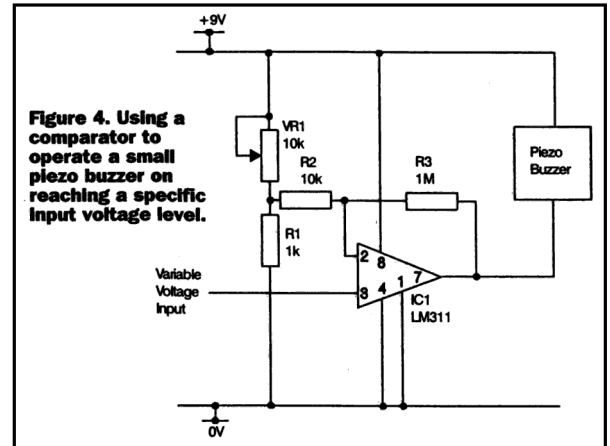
+9V

Figure 4. Using a comparator to operate a small piezo buzzer on reaching a specific input voltage level.

VR1
10k

R2
10k

R3
1M

Piezo
Buzzer

R1
1k

Variable
Voltage
Input

2
8
3
4
1
7

IC1
LM311

0V